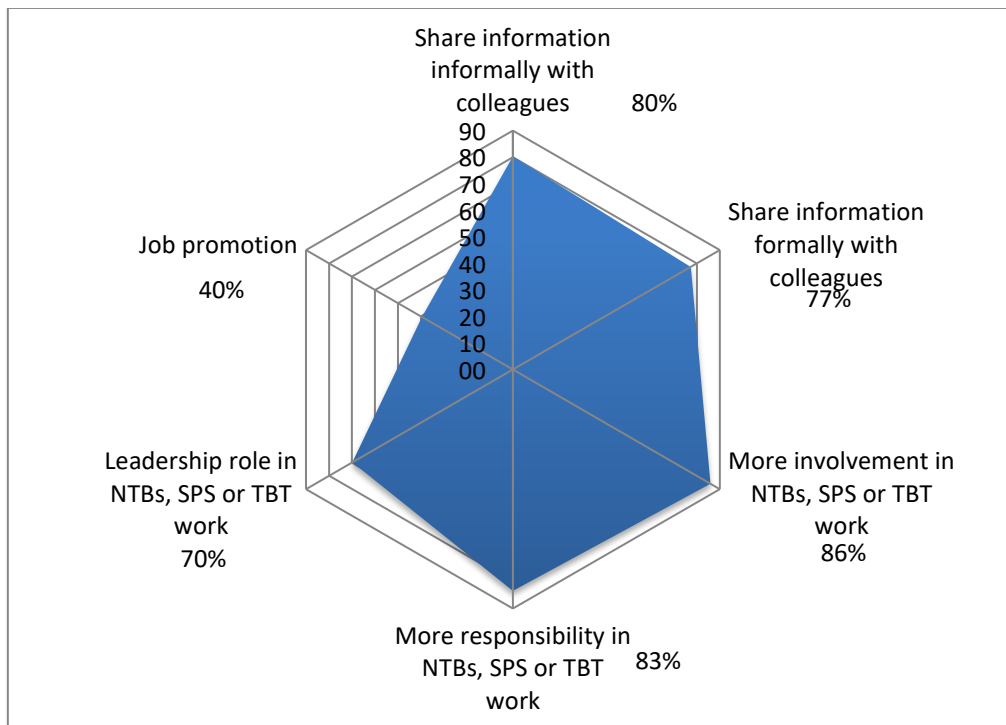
Share information informally with colleagues 80%

90
80
70
60
50
40
30
20
10
00

Share information formally with colleagues 77%

More involvement in NTBs, SPS or TBT work 86%

More responsibility in NTBs, SPS or TBT work 83%

Leadership role in NTBs, SPS or TBT work 70%

Job promotion 40%